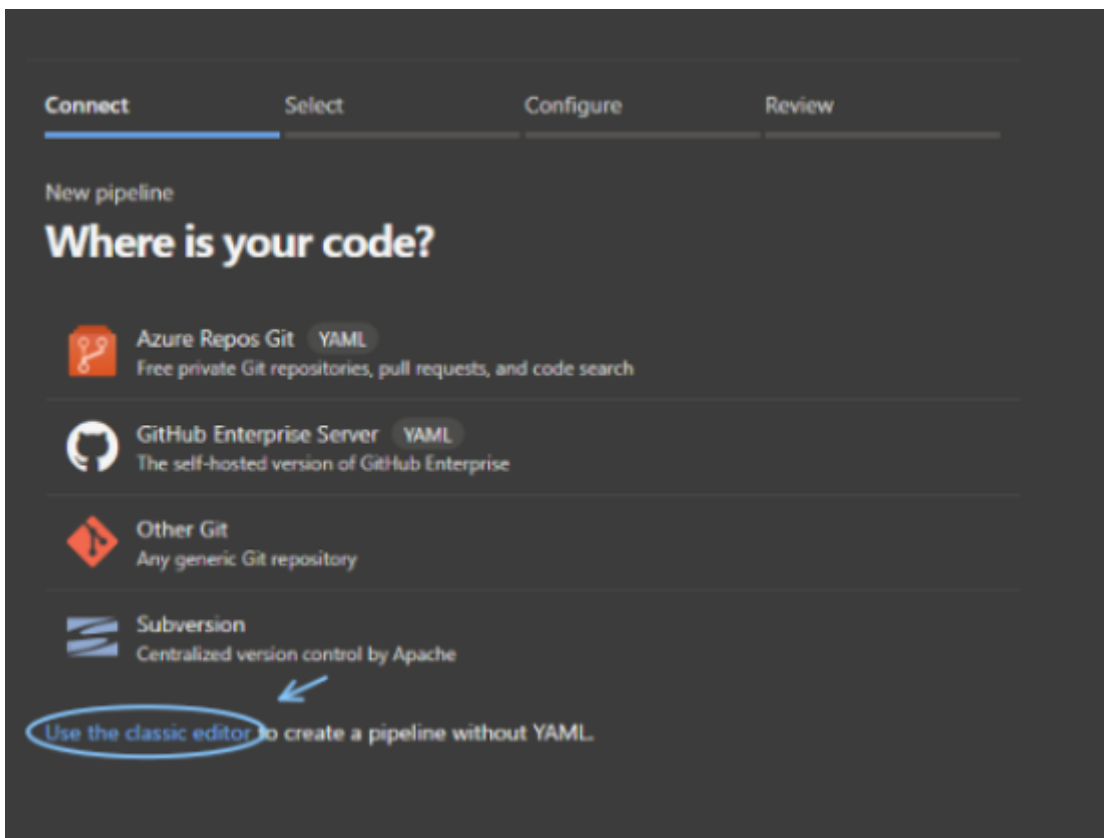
Connect Select Configure Review

New pipeline

Where is your code?

Azure Repos Git YAML
Free private Git repositories, pull requests, and code search

GitHub Enterprise Server YAML
The self-hosted version of GitHub Enterprise

Other Git
Any generic Git repository

Subversion
Centralized version control by Apache

Use the classic editor to create a pipeline without YAML.